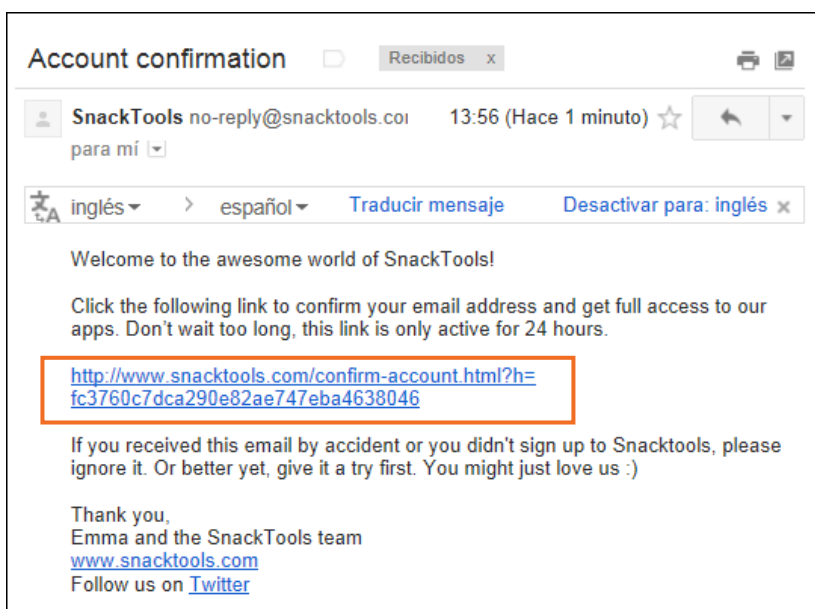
Account confirmation Recibidos x

SnackTools no-reply@snacktools.coı 13:56 (Hace 1 minuto)
para mí

inglés › español Traducir mensaje Desactivar para: inglés ×

Welcome to the awesome world of SnackTools!

Click the following link to confirm your email address and get full access to our apps. Don't wait too long, this link is only active for 24 hours.

http://www.snacktools.com/confirm-account.html?h=fc3760c7dca290e82ae747eba4638046

If you received this email by accident or you didn't sign up to Snacktools, please ignore it. Or better yet, give it a try first. You might just love us :)

Thank you,
Emma and the SnackTools team
www.snacktools.com
Follow us on Twitter